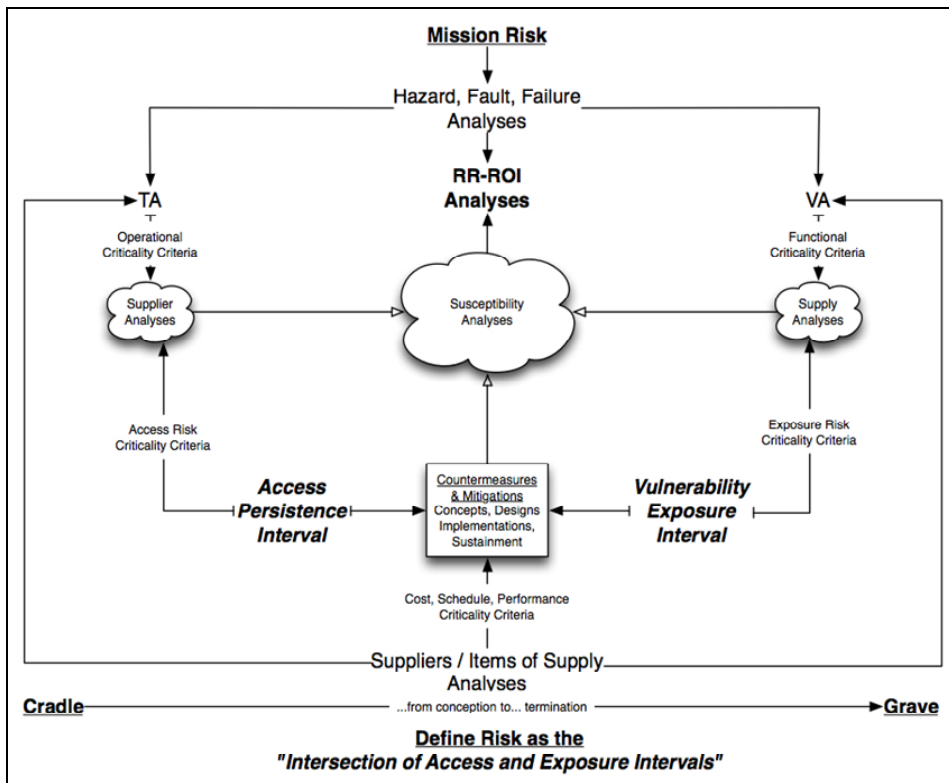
Mission Risk

Hazard, Fault, Failure Analyses

TA

RR-ROI Analyses

VA

Operational Criticality Criteria

Functional Criticality Criteria

Supplier Analyses

Susceptibility Analyses

Supply Analyses

Access Risk Criticality Criteria

Exposure Risk Criticality Criteria

Access Persistence Interval

Countermeasures & Mitigations
Concepts, Designs
Implementations,
Sustainment

Vulnerability Exposure Interval

Cost, Schedule, Performance Criticality Criteria

Suppliers / Items of Supply Analyses

Cradle

...from conception to... termination

Grave

Define Risk as the
"Intersection of Access and Exposure Intervals"